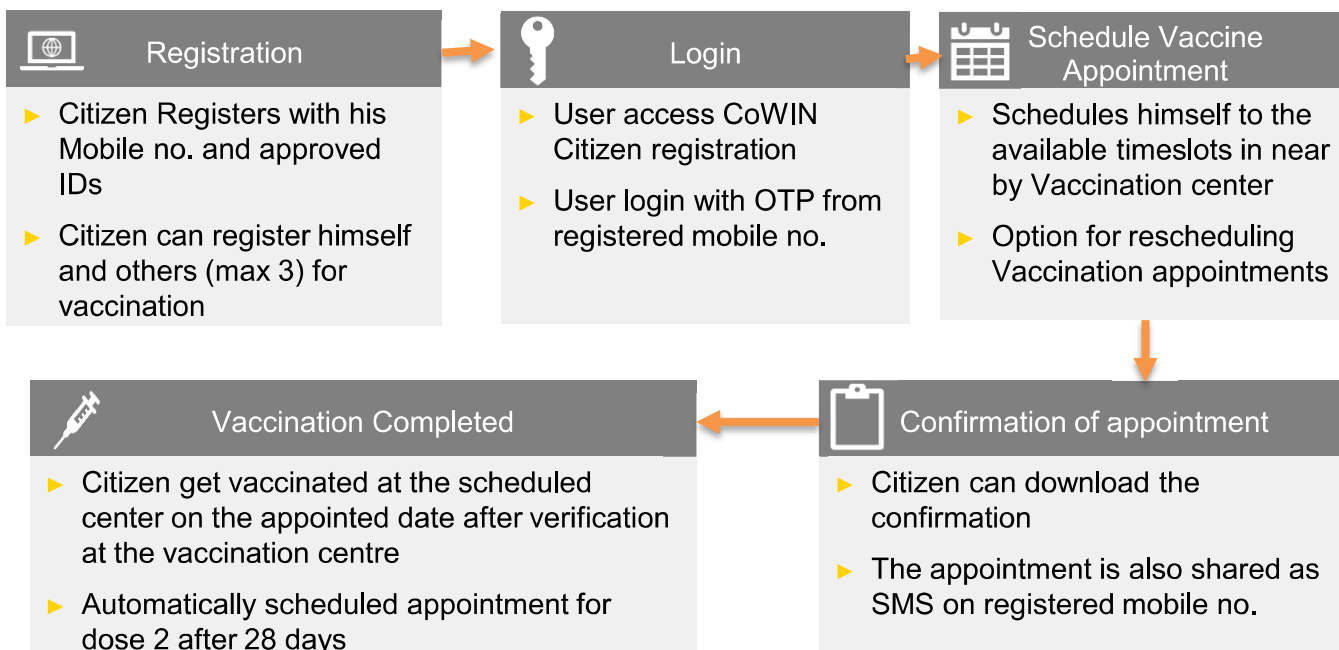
Registration

► Citizen Registers with his Mobile no. and approved IDs

► Citizen can register himself and others (max 3) for vaccination

Login

► User access CoWIN Citizen registration

► User login with OTP from registered mobile no.

Schedule Vaccine Appointment

► Schedules himself to the available timeslots in near by Vaccination center

► Option for rescheduling Vaccination appointments

Confirmation of appointment

► Citizen can download the confirmation

► The appointment is also shared as SMS on registered mobile no.

Vaccination Completed

► Citizen get vaccinated at the scheduled center on the appointed date after verification at the vaccination centre

► Automatically scheduled appointment for dose 2 after 28 days